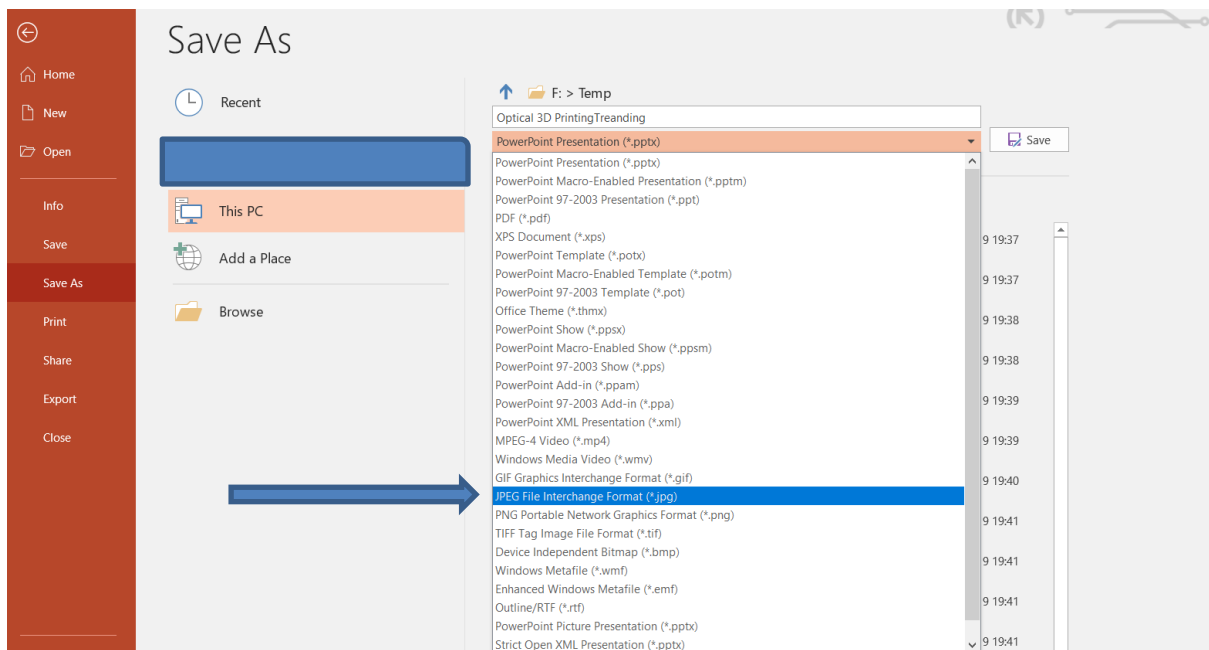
Home
New
Open
Info
Save
Save As
Print
Share
Export
Close

Save As

Recent
This PC
Add a Place
Browse

F: > Temp
Optical 3D PrintingTreanding
PowerPoint Presentation (*.pptx)
Save
PowerPoint Presentation (*.pptx)
PowerPoint Macro-Enabled Presentation (*.pptm)
PowerPoint 97-2003 Presentation (*.ppt)
PDF (*.pdf)
XPS Document (*.xps)
PowerPoint Template (*.potx)
PowerPoint Macro-Enabled Template (*.potm)
PowerPoint 97-2003 Template (*.pot)
Office Theme (*.thmx)
PowerPoint Show (*.ppsx)
PowerPoint Macro-Enabled Show (*.ppsm)
PowerPoint 97-2003 Show (*.pps)
PowerPoint Add-in (*.ppam)
PowerPoint 97-2003 Add-in (*.ppa)
PowerPoint XML Presentation (*.xml)
MPEG-4 Video (*.mp4)
Windows Media Video (*.wmv)
GIF Graphics Interchange Format (*.gif)
JPEG File Interchange Format (*.jpg)
PNG Portable Network Graphics Format (*.png)
TIFF Tag Image File Format (*.tif)
Device Independent Bitmap (*.bmp)
Windows Metafile (*.wmf)
Enhanced Windows Metafile (*.emf)
Outline/RTF (*.rtf)
PowerPoint Picture Presentation (*.pptx)
Strict Open XML Presentation (*.pptx)

9 19:37
9 19:37
9 19:38
9 19:38
9 19:39
9 19:39
9 19:40
9 19:41
9 19:41
9 19:41
9 19:41